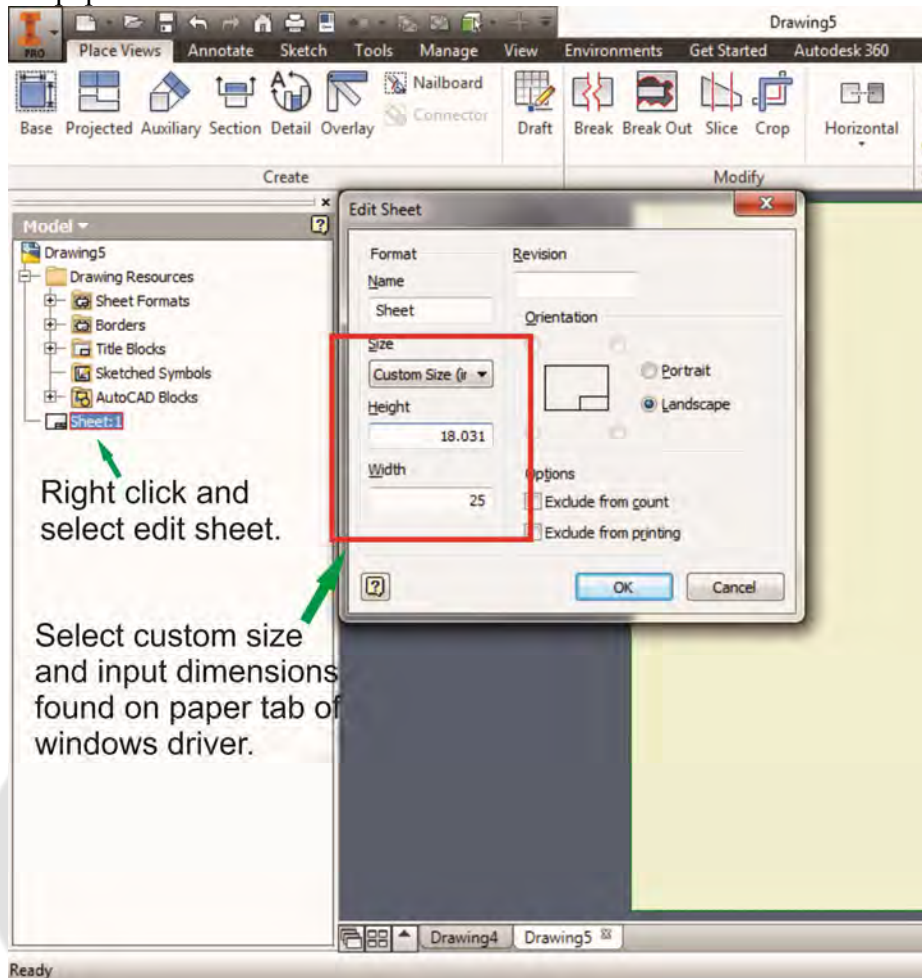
Drawing5

PRO

Place Views Annotate Sketch Tools Manage View Environments Get Started Autodesk 360

Base Projected Auxiliary Section Detail Overlay Nailboard Connector Draft Break Break Out Slice Crop Horizontal

Create

Modify

Model

Drawing5
Drawing Resources
Sheet Formats
Borders
Title Blocks
Sketched Symbols
AutoCAD Blocks
Sheet:1

Right click and select edit sheet.

Select custom size and input dimensions found on paper tab of windows driver.

Edit Sheet

Format
Name
Sheet
Size
Custom Size (ir
Height
18.031
Width
25

Revision

Orientation
Portrait
Landscape

Options
Exclude from count
Exclude from printing

OK
Cancel

Drawing4 Drawing5

Ready